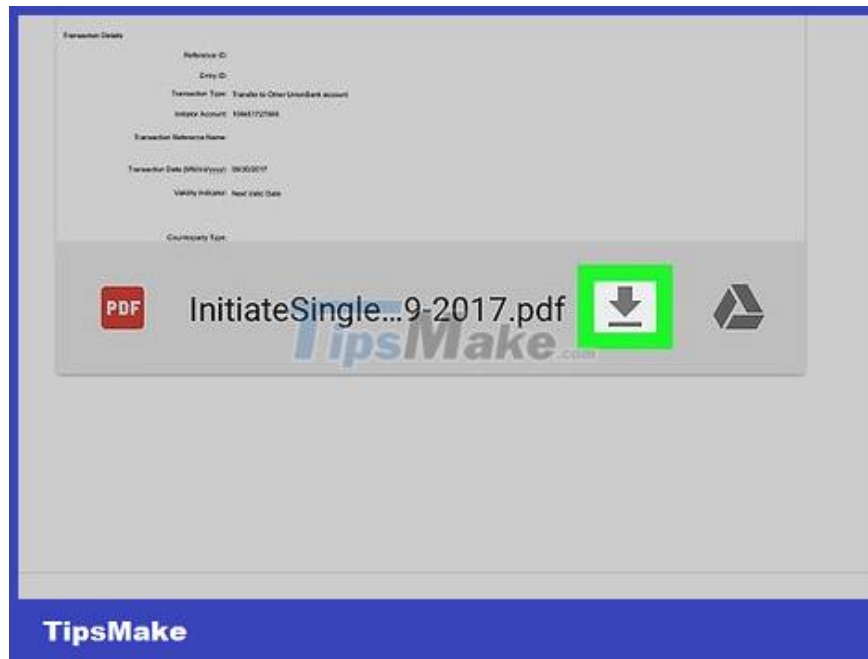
Transaction Details

Reference ID:

Entry ID:

Transaction Type: Transfer to Other UnionBank account

Initiator Account: 109431727566

Transaction Reference Name:

Transaction Date (MM/dd/yyyy): 09/30/2017

Validity Indicator: Next Valid Date

Counterparty Type:

PDF InitiateSingle...9-2017.pdf

TipsMake.com

TipsMake